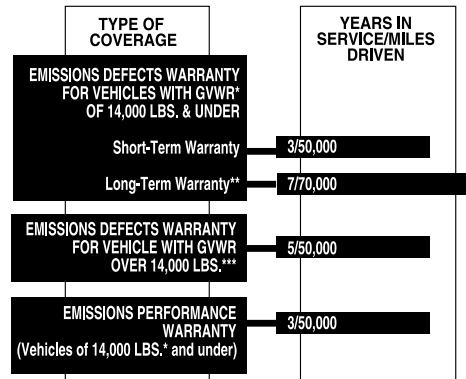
| TYPE OF COVERAGE | YEARS IN SERVICE/MILES DRIVEN |
|---|---|
| EMISSIONS DEFECTS WARRANTY FOR VEHICLES WITH GVWR* OF 14,000 LBS. & UNDER | |
| Short-Term Warranty | 3/50,000 |
| Long-Term Warranty** | 7/70,000 |
| EMISSIONS DEFECTS WARRANTY FOR VEHICLE WITH GVWR OVER 14,000 LBS.*** | 5/50,000 |
| EMISSIONS PERFORMANCE WARRANTY (Vehicles of 14,000 LBS.* and under) | 3/50,000 |